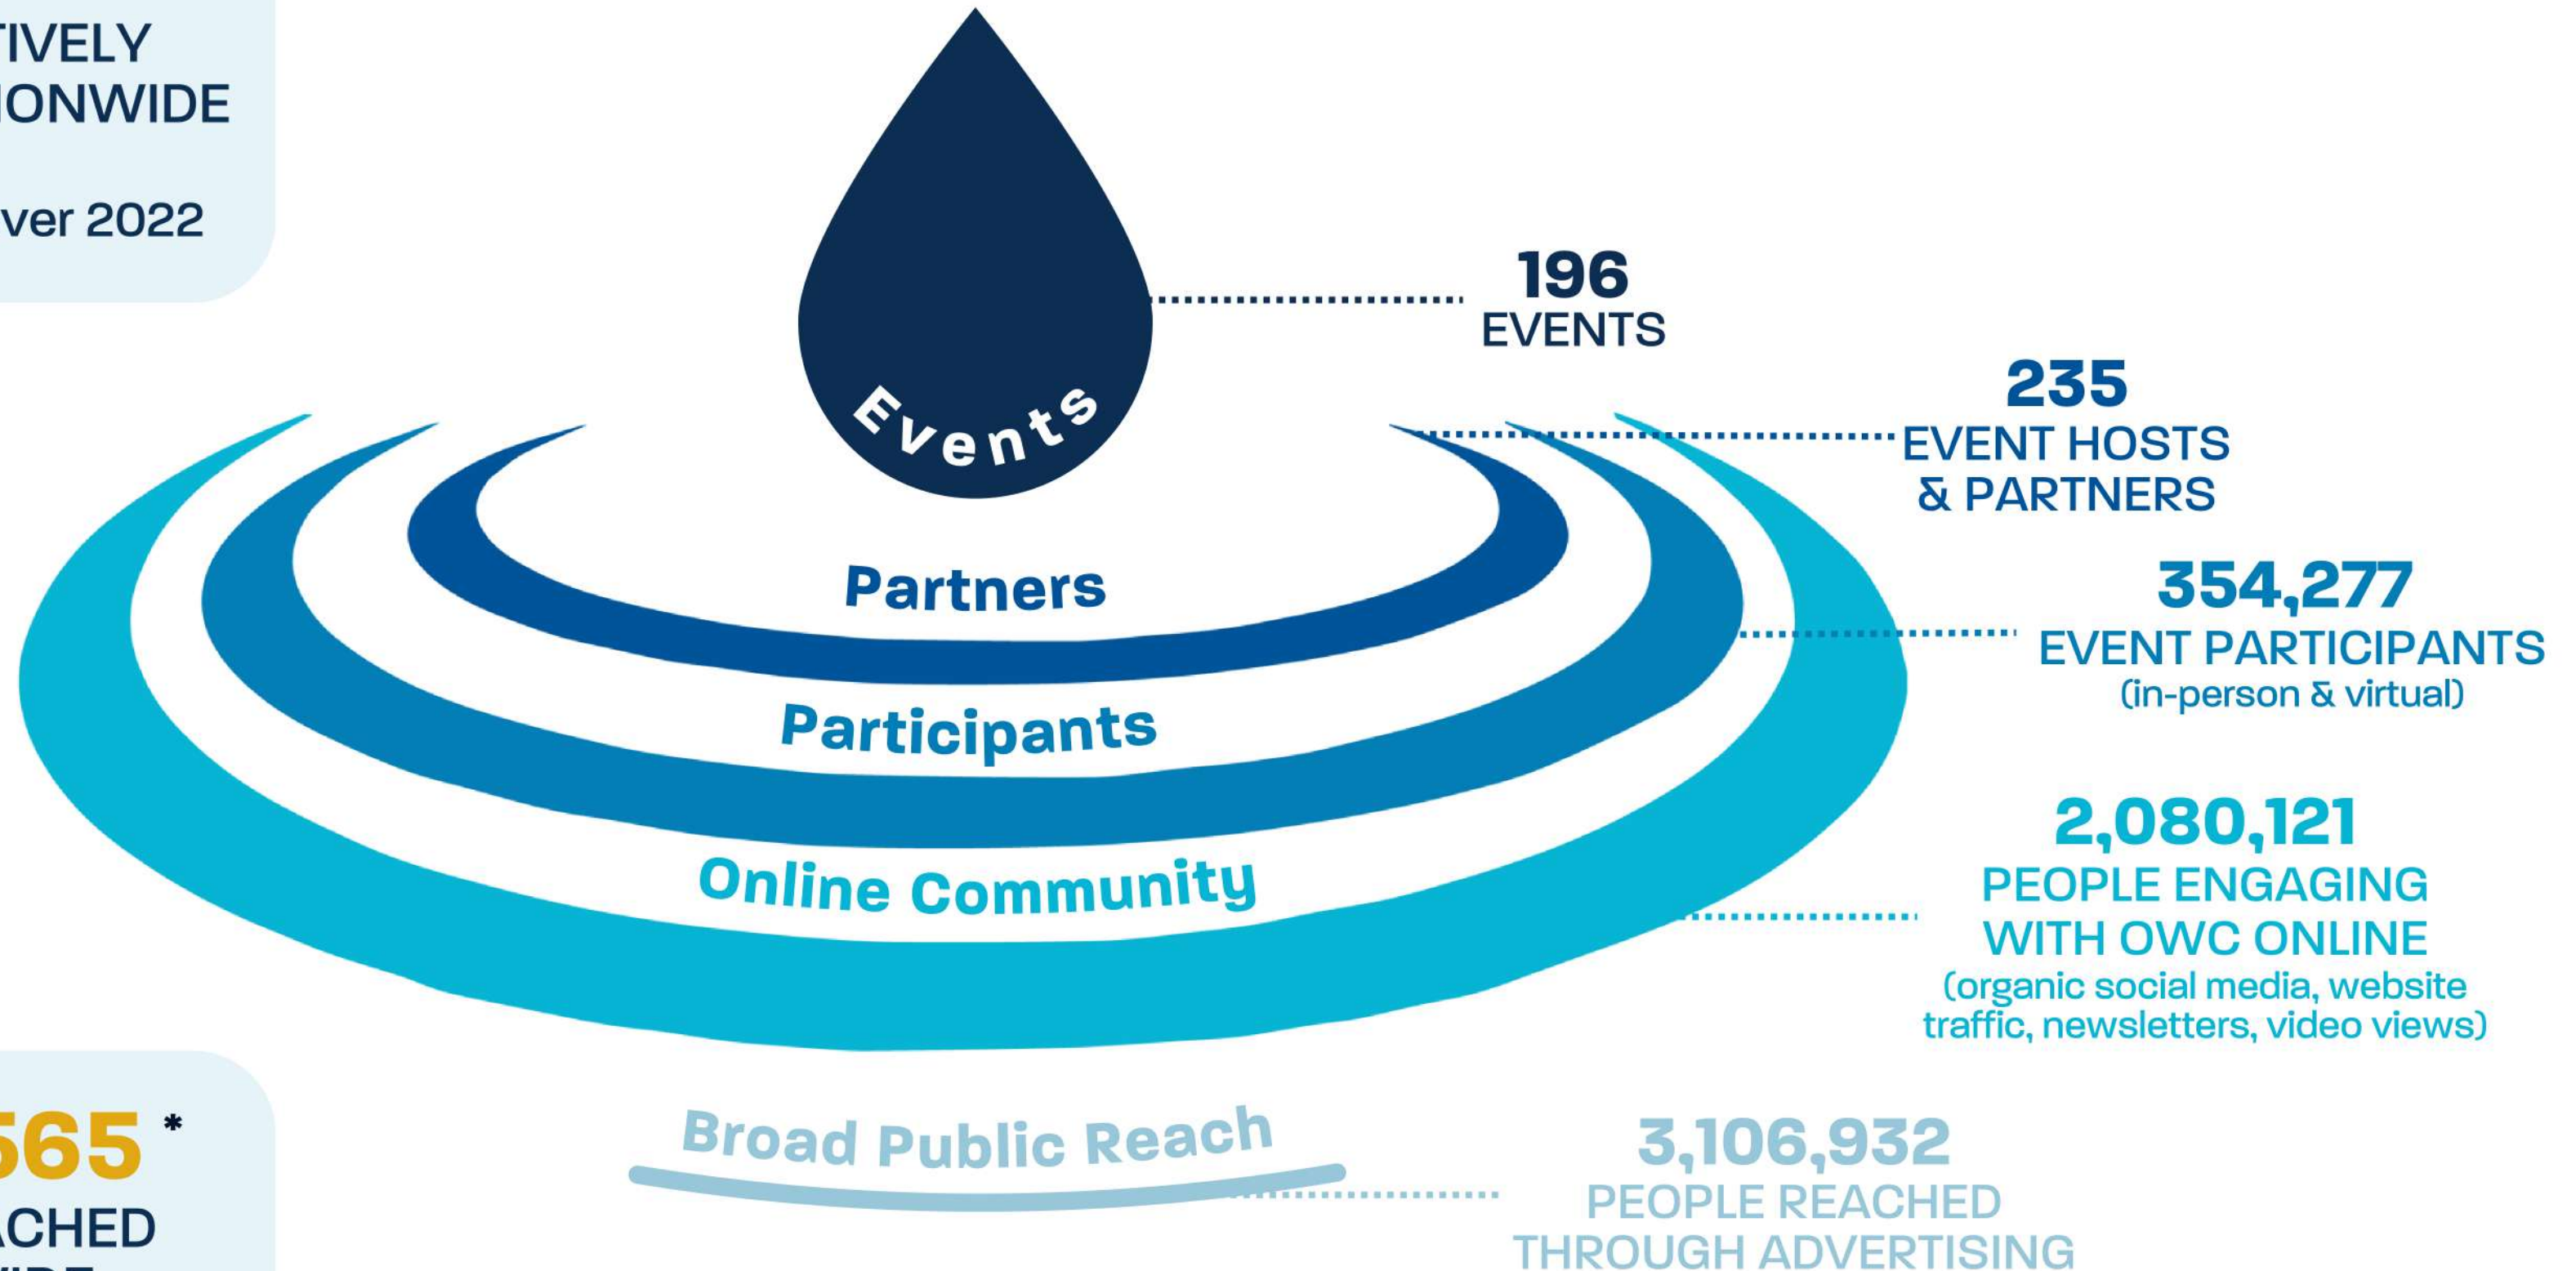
TIVELY
IONWIDE

ver 2022

Events

196
EVENTS

Partners

235
EVENT HOSTS
& PARTNERS

Participants

354,277
EVENT PARTICIPANTS
(in-person & virtual)

Online Community

2,080,121
PEOPLE ENGAGING
WITH OWC ONLINE
(organic social media, website traffic, newsletters, video views)

565*
CHED
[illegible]

Broad Public Reach

3,106,932
PEOPLE REACHED
THROUGH ADVERTISING